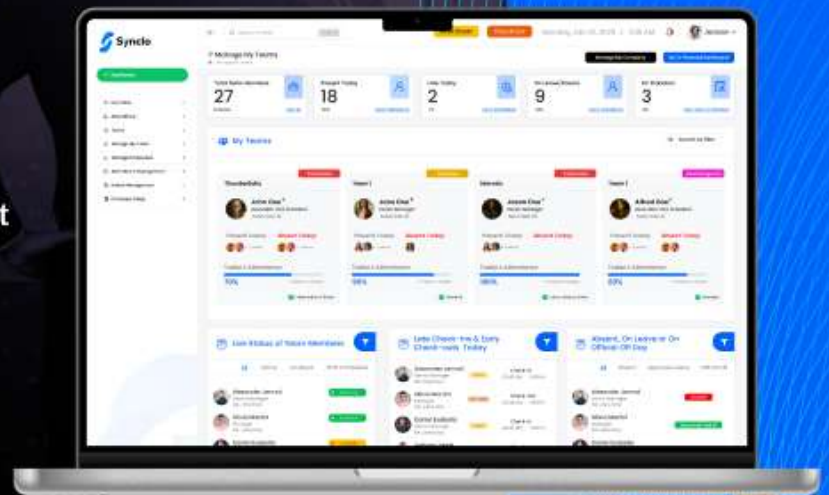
t

Synclo

Manage My Teams

27

18

2

9

3

My Teams

Thunderbolts

Team 1

Marvels

Team 1

John Doe

Jason Doe

Alfred Doe

70%

90%

96%

83%

Live Status of Team Members

Late Check-ins & Early Check-outs Today

Absent, On Leave or On Official Off Day